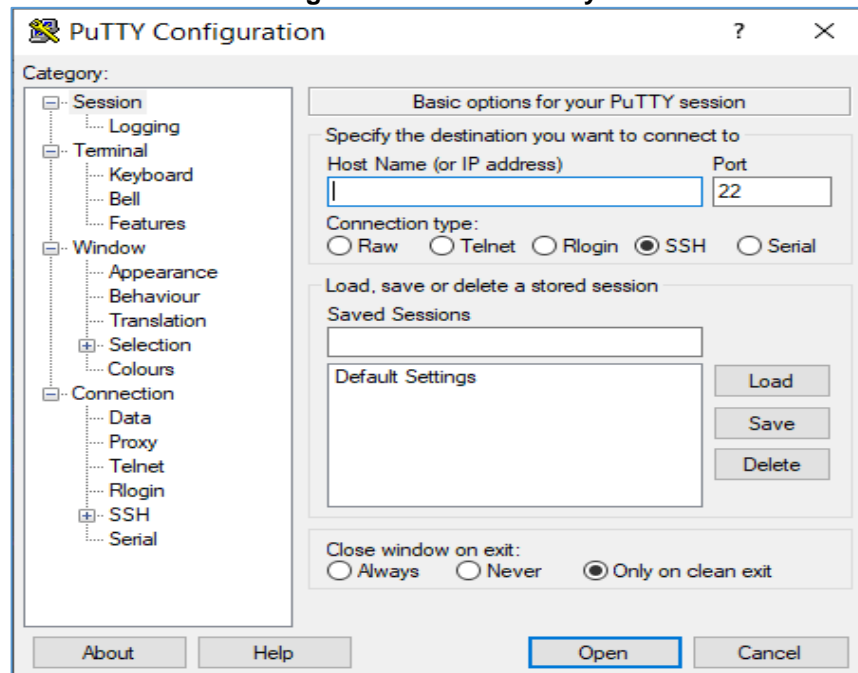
PuTTY Configuration

?

×

Category:

Session
Logging
Terminal
Keyboard
Bell
Features
Window
Appearance
Behaviour
Translation
Selection
Colours
Connection
Data
Proxy
Telnet
Rlogin
SSH
Serial

Basic options for your PuTTY session

Specify the destination you want to connect to

Host Name (or IP address)

Port

22

Connection type:

Raw Telnet Rlogin SSH Serial

Load, save or delete a stored session

Saved Sessions

Default Settings

Load

Save

Delete

Close window on exit:

Always Never Only on clean exit

About

Help

Open

Cancel